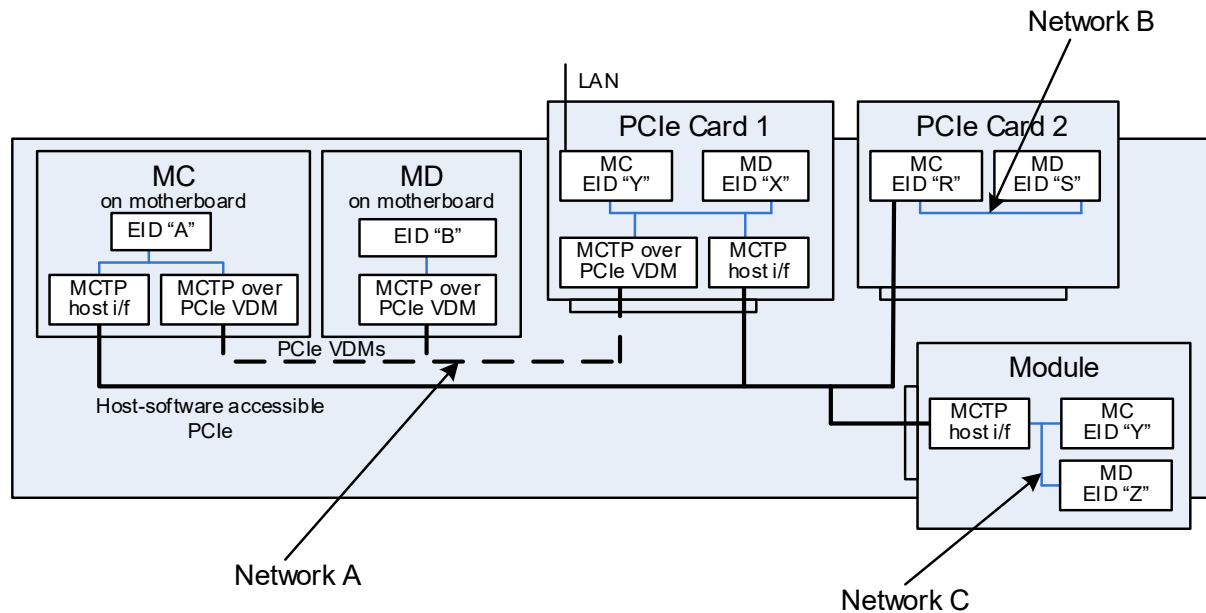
Network B

LAN

PCIe Card 1

PCIe Card 2

MC
on motherboard

EID “A”

MCTP host i/f

MCTP over PCIe VDM

MD
on motherboard

EID “B”

MCTP over PCIe VDM

MC
EID “Y”

MD
EID “X”

MCTP over PCIe VDM

MCTP host i/f

MC
EID “R”

MD
EID “S”

PCIe VDMs

Host-software accessible PCIe

Module

MCTP host i/f

MC
EID “Y”

MD
EID “Z”

Network A

Network C